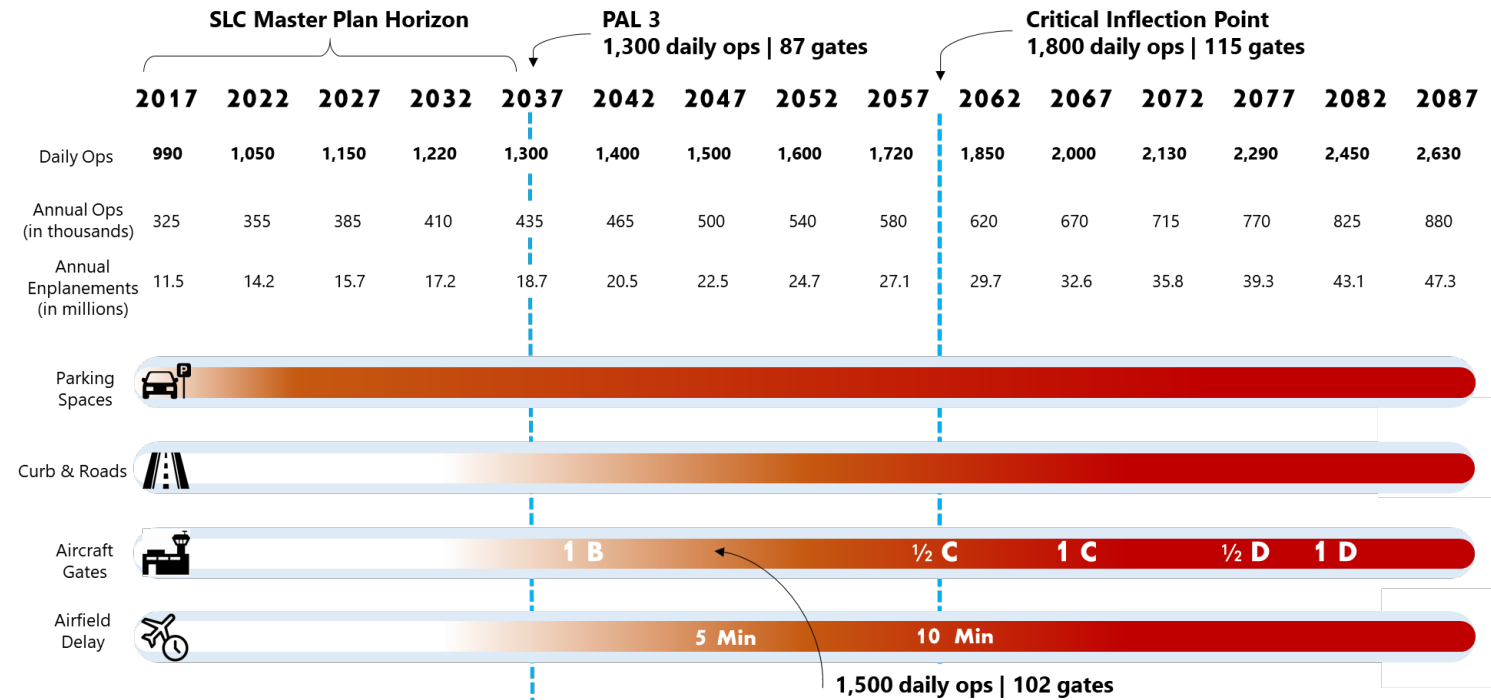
SLC Master Plan Horizon

PAL 3
1,300 daily ops | 87 gates

Critical Inflection Point
1,800 daily ops | 115 gates

| | 2017 | 2022 | 2027 | 2032 | 2037 | 2042 | 2047 | 2052 | 2057 | 2062 | 2067 | 2072 | 2077 | 2082 | 2087 |
|---|---|---|---|---|---|---|---|---|---|---|---|---|---|---|---|
| Daily Ops | 990 | 1,050 | 1,150 | 1,220 | 1,300 | 1,400 | 1,500 | 1,600 | 1,720 | 1,850 | 2,000 | 2,130 | 2,290 | 2,450 | 2,630 |
| Annual Ops (in thousands) | 325 | 355 | 385 | 410 | 435 | 465 | 500 | 540 | 580 | 620 | 670 | 715 | 770 | 825 | 880 |
| Annual Enplanements (in millions) | 11.5 | 14.2 | 15.7 | 17.2 | 18.7 | 20.5 | 22.5 | 24.7 | 27.1 | 29.7 | 32.6 | 35.8 | 39.3 | 43.1 | 47.3 |

Parking Spaces

Curb & Roads

Aircraft Gates
1 B ½ C 1 C ½ D 1 D

Airfield Delay
5 Min 10 Min

1,500 daily ops | 102 gates